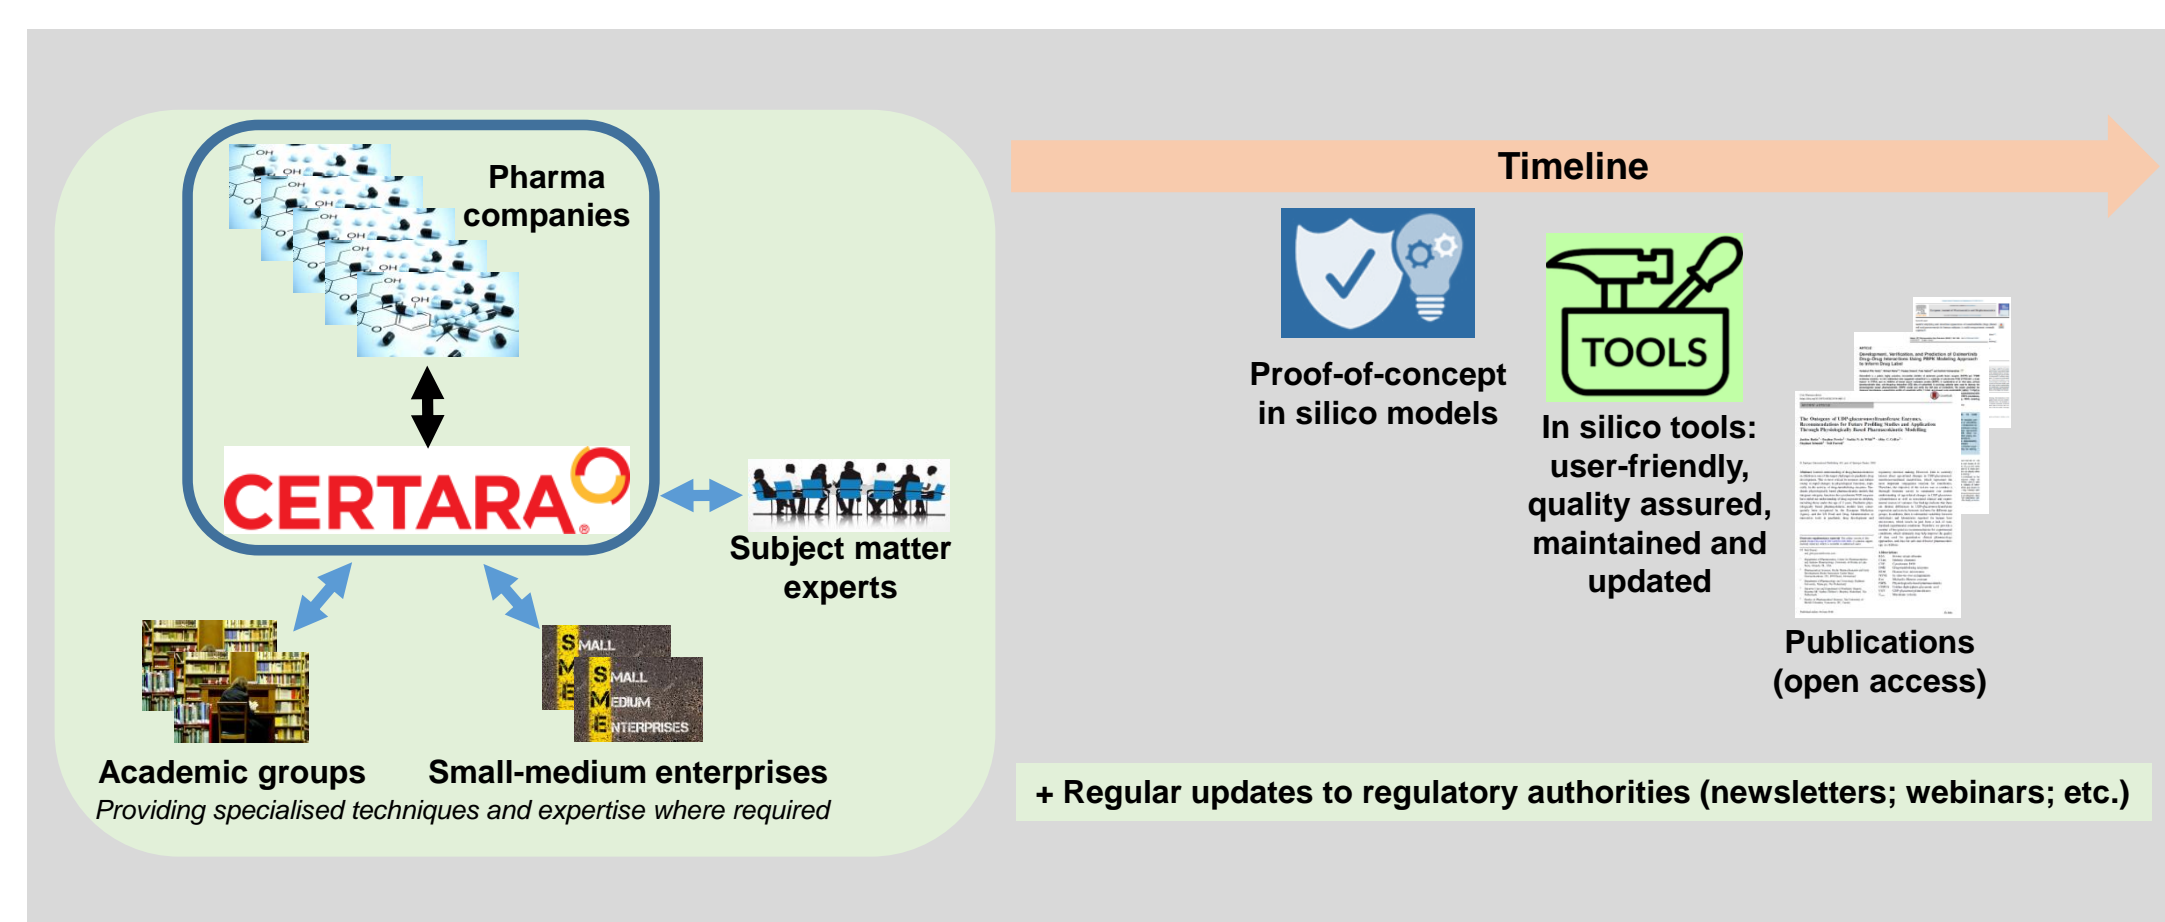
Pharma companies

CERTARA

Subject matter experts

Academic groups

SMALL MEDIUM ENTERPRISES

Small-medium enterprises

Providing specialised techniques and expertise where required

Timeline

Proof-of-concept in silico models

TOOLS

In silico tools: user-friendly, quality assured, maintained and updated

Publications (open access)

+ Regular updates to regulatory authorities (newsletters; webinars; etc.)